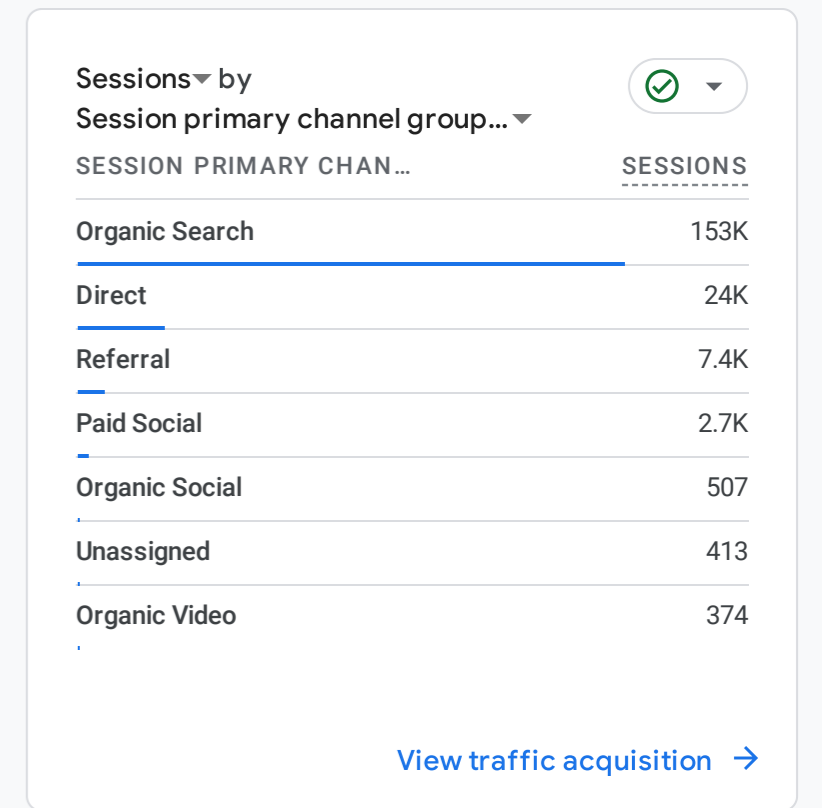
Sessions by
Session primary channel group...

| SESSION PRIMARY CHAN... | SESSIONS |
|---|---|
| Organic Search | 153K |
| Direct | 24K |
| Referral | 7.4K |
| Paid Social | 2.7K |
| Organic Social | 507 |
| Unassigned | 413 |
| Organic Video | 374 |

View traffic acquisition →